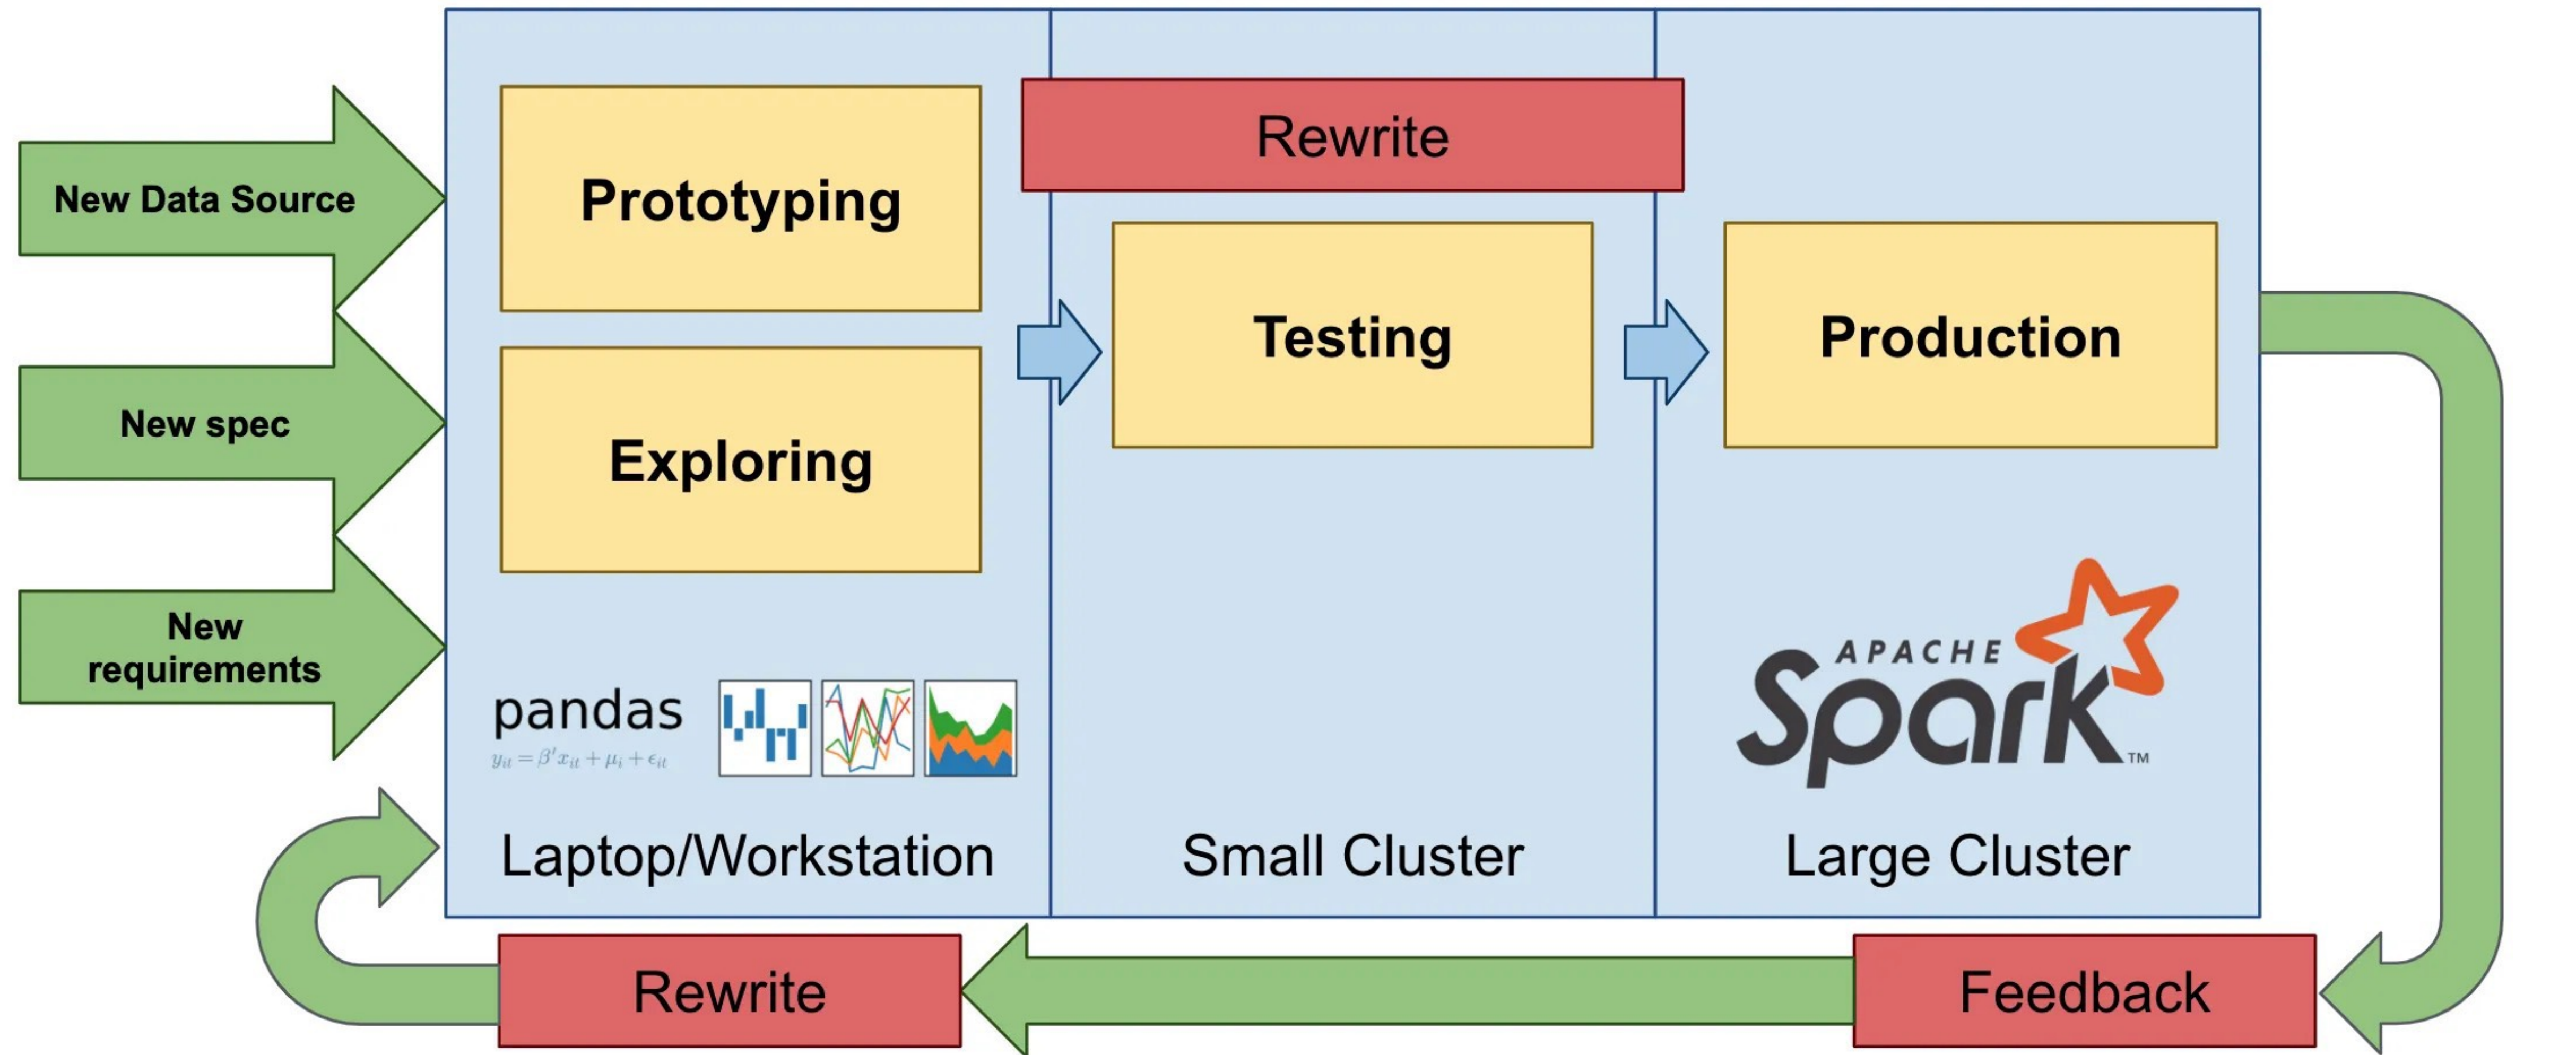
New Data Source

New spec

New requirements

Prototyping

Exploring

Rewrite

Testing

Production

pandas
$y_{it} = \beta' x_{it} + \mu_i + \epsilon_{it}$

APACHE Spark™

Laptop/Workstation

Small Cluster

Large Cluster

Rewrite

Feedback